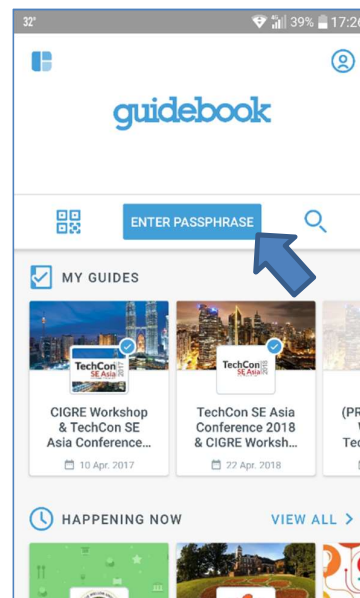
32° 39% 17:2

guidebook

ENTER PASSPHRASE

MY GUIDES

TechCon SE Asia 2017

CIGRE Workshop & TechCon SE Asia Conference...

10 Apr. 2017

TechCon SE Asia 2018

TechCon SE Asia Conference 2018 & CIGRE Worksh...

22 Apr. 2018

(PR

W

Tec

HAPPENING NOW

VIEW ALL >